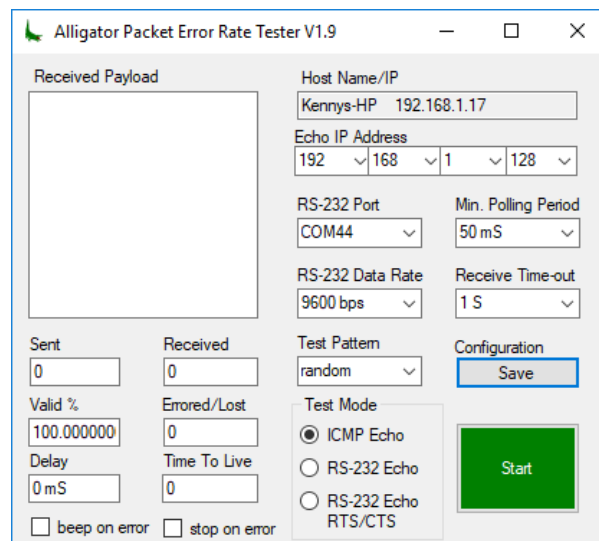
Alligator Packet Error Rate Tester V1.9

Received Payload

Host Name/IP
Kennys-HP 192.168.1.17

Echo IP Address
192 168 1 128

RS-232 Port
COM44

Min. Polling Period
50 mS

RS-232 Data Rate
9600 bps

Receive Time-out
1 S

Sent
0

Received
0

Test Pattern
random

Configuration
Save

Valid %
100.000000

Errored/Lost
0

Test Mode
ICMP Echo
RS-232 Echo
RS-232 Echo RTS/CTS

Start

Delay
0 mS

Time To Live
0

beep on error
stop on error